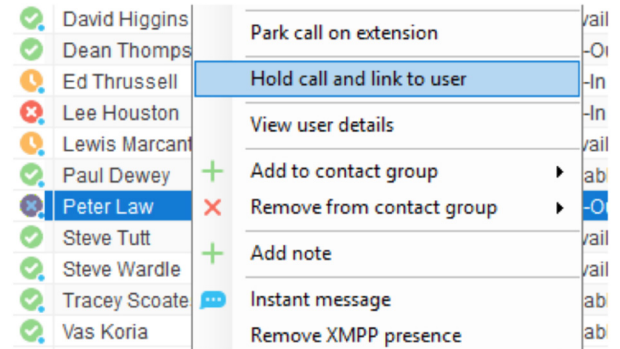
David Higgins
Dean Thomps
Ed Thrussell
Lee Houston
Lewis Marcant
Paul Dewey
Peter Law
Steve Tutt
Steve Wardle
Tracey Scoate
Vas Koria

Park call on extension
Hold call and link to user
View user details
Add to contact group
Remove from contact group
Add note
Instant message
Remove XMPP presence

vail
-Ou
-In
-In
vail
abl
-Ou
vail
vail
abl
abl